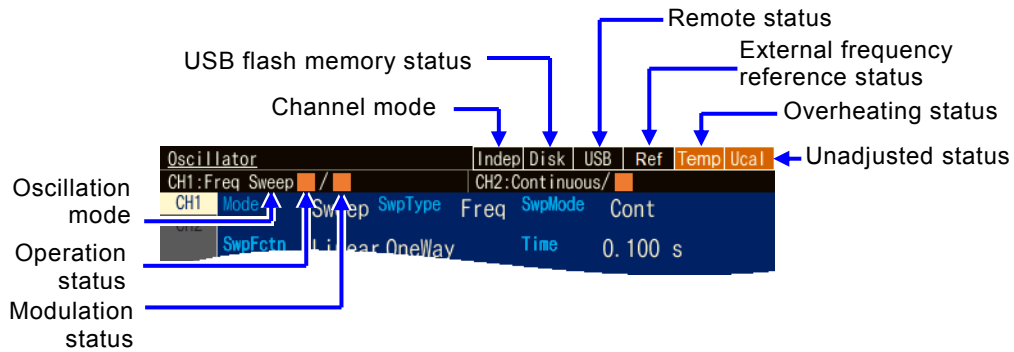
Remote status

External frequency reference status

USB flash memory status

Channel mode

Overheating status

Oscillator

Indep Disk USB Ref Temp Ucal

Unadjusted status

Oscillation mode

CH1:Freq Sweep / 

CH2:Continuous/

CH1 Mode Sweep SwpType Freq SwpMode Cont

CH2

SwpFctn Linear OneWay Time 0.100 s

Operation status

Modulation status